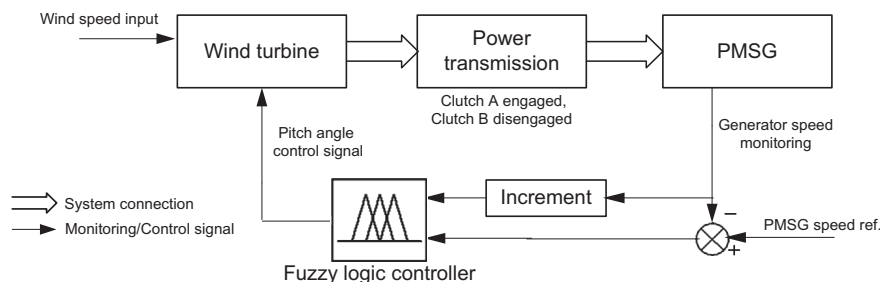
Wind speed input

Wind turbine

Power transmission

PMSG

Clutch A engaged, Clutch B disengaged

Pitch angle control signal

Generator speed monitoring

System connection

Monitoring/Control signal

Increment

−

PMSG speed ref.

+

Fuzzy logic controller